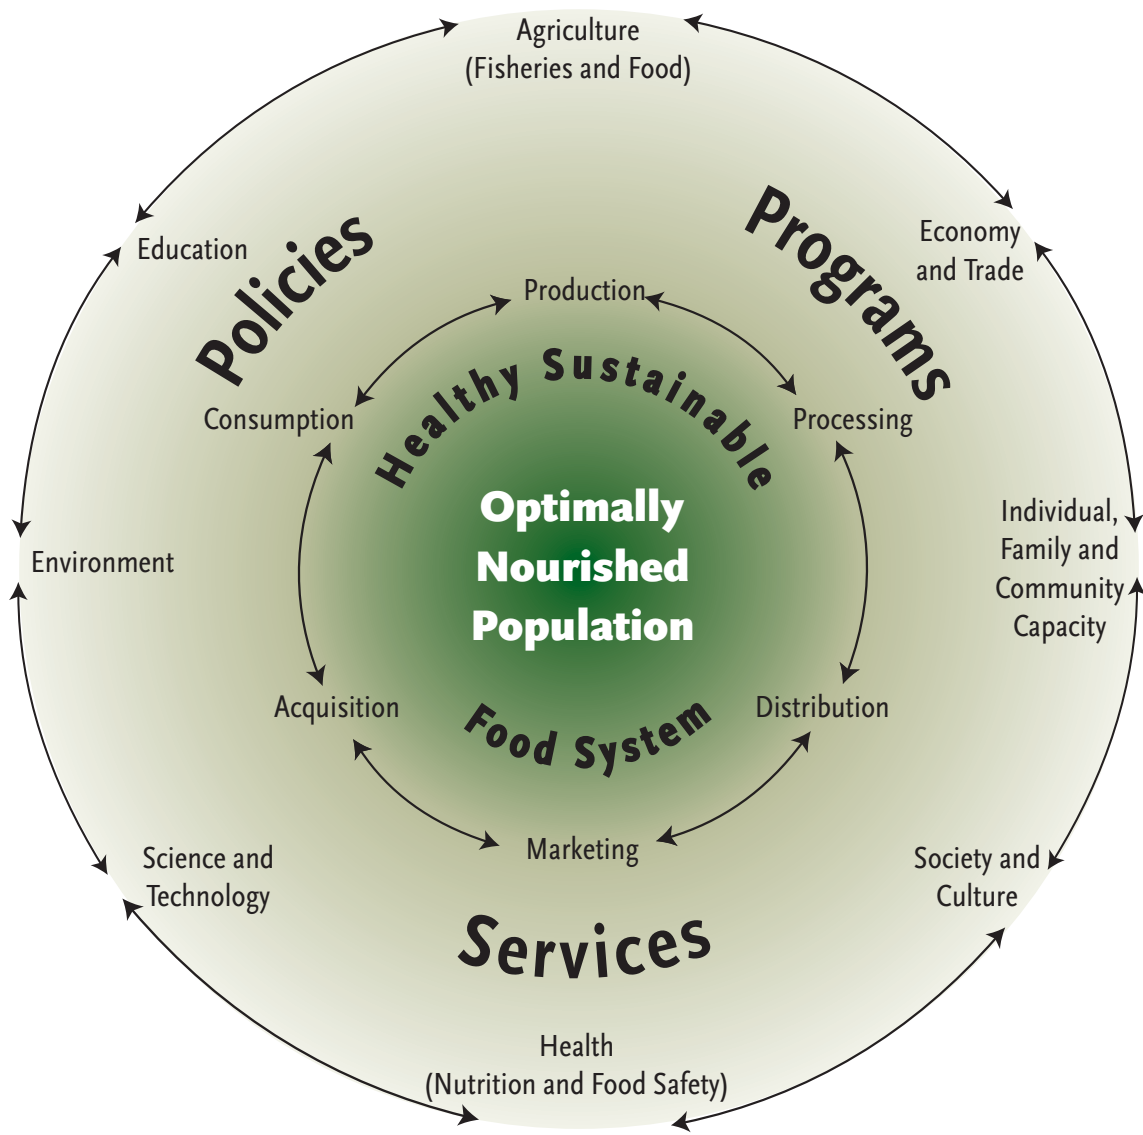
Agriculture
(Fisheries and Food)

Education

Policies

Programs

Economy and Trade

Production

Healthy Sustainable

Consumption

Processing

Environment

Optimally Nourished Population

Individual, Family and Community Capacity

Acquisition

Food System

Distribution

Marketing

Science and Technology

Society and Culture

Services

Health
(Nutrition and Food Safety)